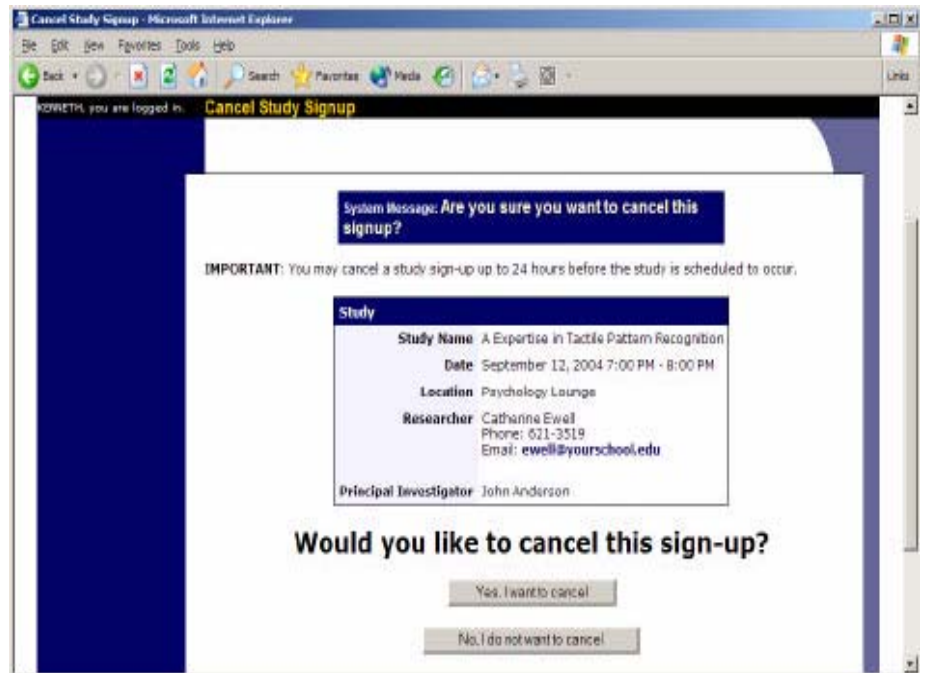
Cancel Study Signup - Microsoft Internet Explorer

File Edit View Favorites Tools Help

Back Search Favorites Media

Links

KENNETH, you are logged in. Cancel Study Signup

System Message: Are you sure you want to cancel this signup?

IMPORTANT: You may cancel a study sign-up up to 24 hours before the study is scheduled to occur.

| Study | |
|---|---|
| Study Name | A Expertise in Tactile Pattern Recognition |
| Date | September 12, 2004 7:00 PM - 8:00 PM |
| Location | Psychology Lounge |
| Researcher | Catharine Ewell Phone: 621-3519 Email: ewell@yourschool.edu |
| Principal Investigator | John Anderson |

Would you like to cancel this sign-up?

Yes, I want to cancel

No, I do not want to cancel